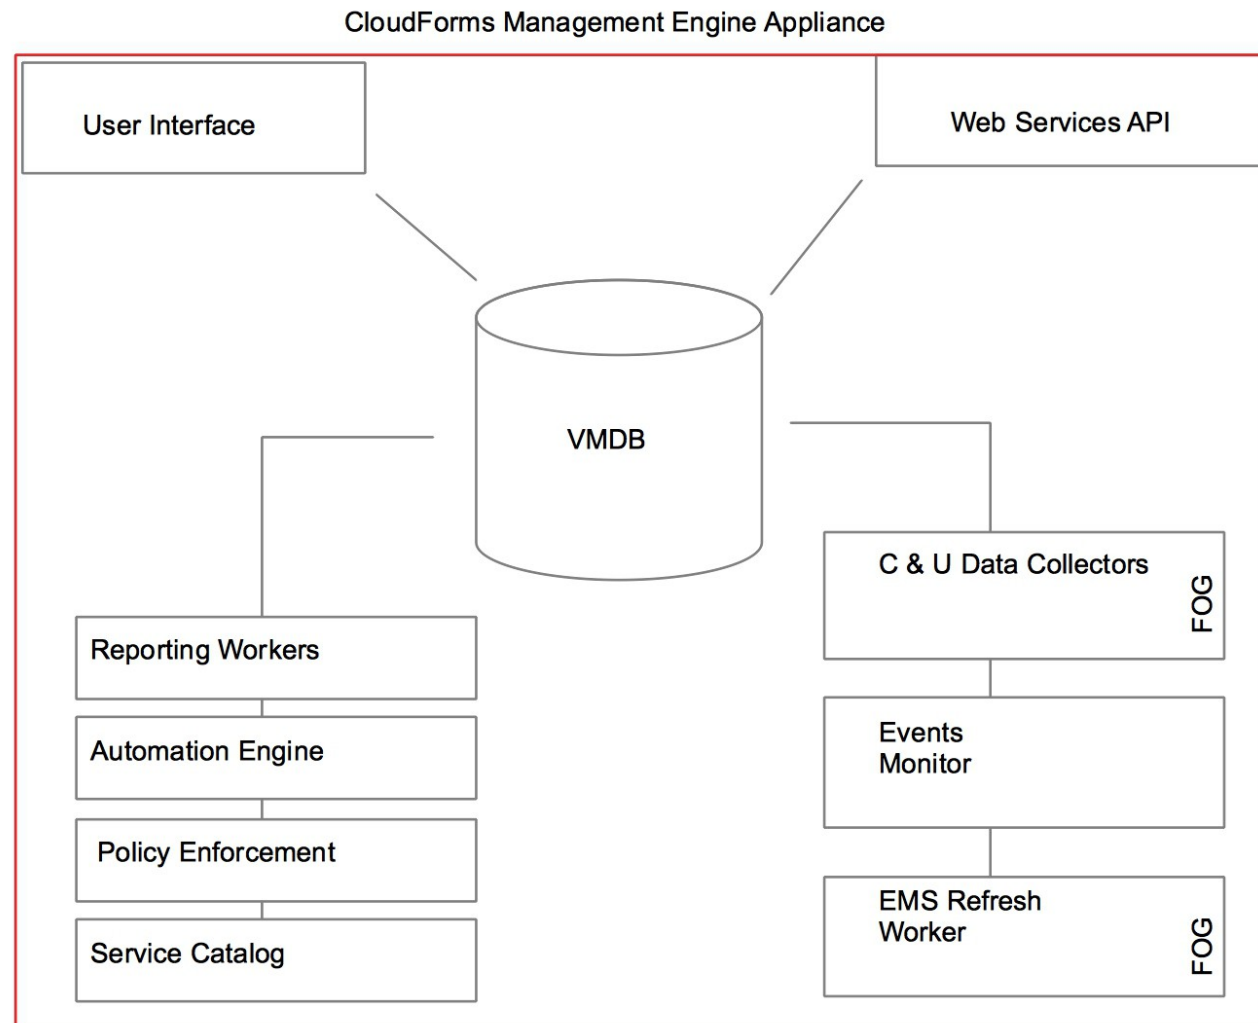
CloudForms Management Engine Appliance

User Interface

Web Services API

VMDB

C & U Data Collectors

FOG

Reporting Workers

Automation Engine

Policy Enforcement

Service Catalog

Events Monitor

EMS Refresh Worker

FOG